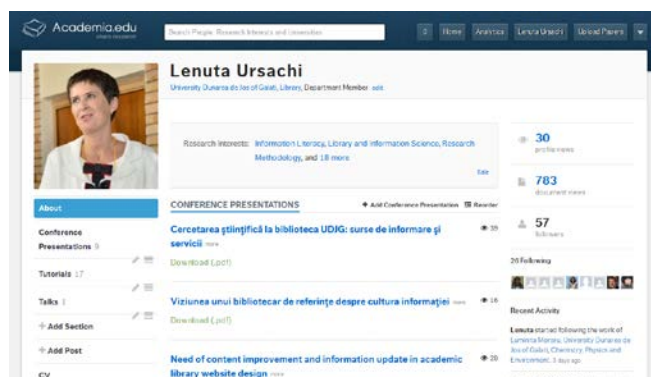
Academia.edu

Search People, Research Interests and Universities

0 Home Analytics Lenuta Ursachi Upload Papers

Lenuta Ursachi

University Dunarea de Jos of Galati, Library, Department Member edit

Research Interests: Information Literacy, Library and Information Science, Research Methodology, and 18 more

Edit

30 profile views

783 document views

57 followers

20 Following

Recent Activity

Lenuta started following the work of Lumința Moraru, University Dunarea de Jos of Galati, Chemistry, Physics and Environment, 3 days ago

About

Conference Presentations 9

Tutorials 17

Talks 1

+ Add Section

+ Add Post

CV

CONFERENCE PRESENTATIONS

+ Add Conference Presentation Reorder

Cercetarea ştiinţifică la biblioteca UDJG: surse de informare şi servicii more

39

Download (.pdf)

Viziunea unui bibliotecar de referinţe despre cultura informaţiei more

16

Download (.pdf)

Need of content improvement and information update in academic library website design more

28